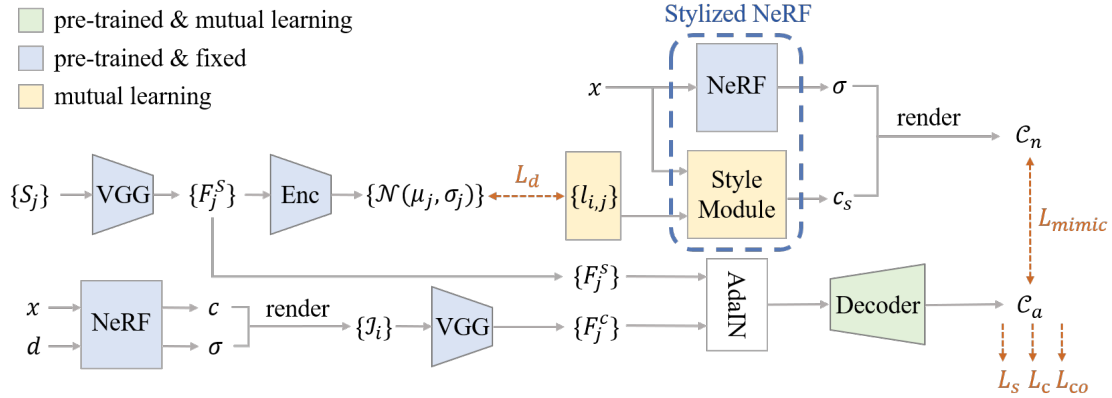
pre-trained & mutual learning
pre-trained & fixed
mutual learning

Stylized NeRF

$x$
NeRF
$\sigma$
render
$\mathcal{C}_n$

$\{S_j\}$
VGG
$\{F_j^S\}$
Enc
$\{\mathcal{N}(\mu_j, \sigma_j)\}$
$L_d$
$\{l_{i,j}\}$
Style Module
$c_s$
$L_{mimic}$

$\{F_j^s\}$
AdaIN
Decoder
$\mathcal{C}_a$

$x$
$d$
NeRF
$c$
$\sigma$
render
$\{\mathcal{I}_i\}$
VGG
$\{F_j^c\}$

$L_s$ $L_c$ $L_{co}$